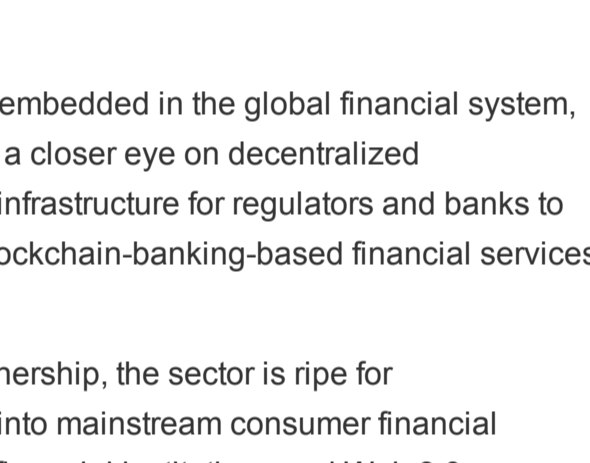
embedded in the global financial system, a closer eye on decentralized infrastructure for regulators and banks to ockchain-banking-based financial services

nership, the sector is ripe for into mainstream consumer financial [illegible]